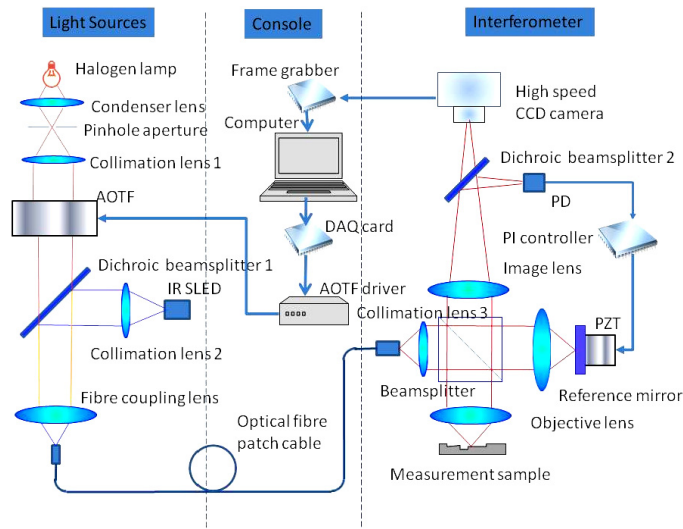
Light Sources

Console

Interferometer

Halogen lamp

Condenser lens

Pinhole aperture

Collimation lens 1

AOTF

Dichroic beamsplitter 1

IR SLED

Collimation lens 2

Fibre coupling lens

Frame grabber

Computer

DAQ card

AOTF driver

Optical fibre patch cable

High speed CCD camera

Dichroic beamsplitter 2

PD

PI controller

Image lens

Collimation lens 3

PZT

Beamsplitter

Reference mirror

Objective lens

Measurement sample